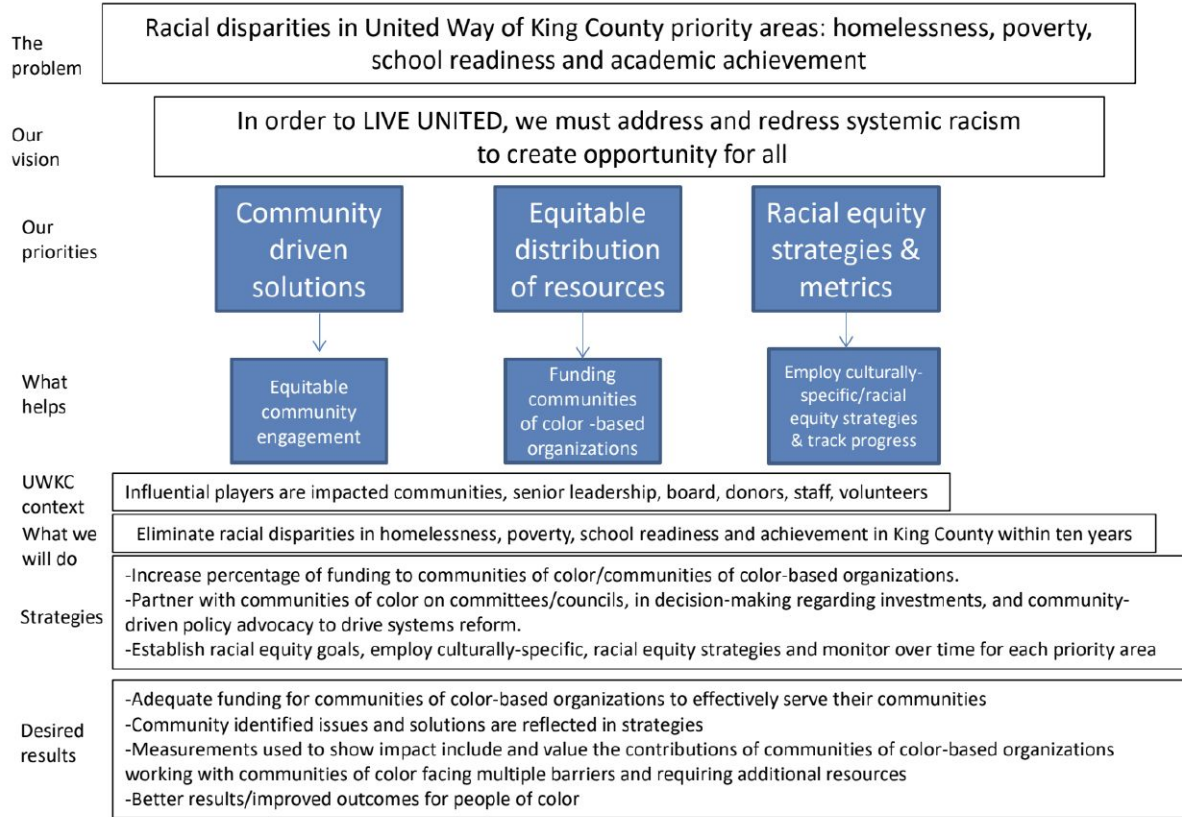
The problem

Racial disparities in United Way of King County priority areas: homelessness, poverty, school readiness and academic achievement

Our vision

In order to LIVE UNITED, we must address and redress systemic racism to create opportunity for all

Our priorities

Community driven solutions

Equitable distribution of resources

Racial equity strategies & metrics

What helps

Equitable community engagement

Funding communities of color -based organizations

Employ culturally-specific/racial equity strategies & track progress

UWKC context

Influential players are impacted communities, senior leadership, board, donors, staff, volunteers

What we will do

Eliminate racial disparities in homelessness, poverty, school readiness and achievement in King County within ten years

Strategies

-Increase percentage of funding to communities of color/communities of color-based organizations.
-Partner with communities of color on committees/councils, in decision-making regarding investments, and community-driven policy advocacy to drive systems reform.
-Establish racial equity goals, employ culturally-specific, racial equity strategies and monitor over time for each priority area

Desired results

-Adequate funding for communities of color-based organizations to effectively serve their communities
-Community identified issues and solutions are reflected in strategies
-Measurements used to show impact include and value the contributions of communities of color-based organizations working with communities of color facing multiple barriers and requiring additional resources
-Better results/improved outcomes for people of color